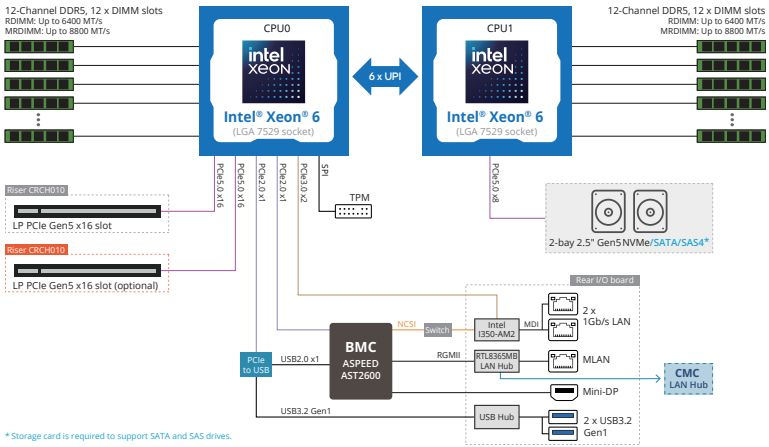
12-Channel DDR5, 12 x DIMM slots
RDIMM: Up to 6400 MT/s
MRDIMM: Up to 8800 MT/s

CPU0
intel xeon
Intel® Xeon® 6
(LGA 7529 socket)

6 x UPI

CPU1
intel xeon
Intel® Xeon® 6
(LGA 7529 socket)

12-Channel DDR5, 12 x DIMM slots
RDIMM: Up to 6400 MT/s
MRDIMM: Up to 8800 MT/s

PCIe5.0 x16
PCIe5.0 x16
PCIe2.0 x1
PCIe2.0 x1
PCIe3.0 x2
SPI
PCIe5.0 x8

Riser CRCH010
LP PCIe Gen5 x16 slot

Riser CRCH010
LP PCIe Gen5 x16 slot (optional)

TPM

2-bay 2.5" Gen5 NVMe/SATA/SAS4*

Rear I/O board

NCSI
Switch
Intel I350-AM2
MDI
2 x 1Gb/s LAN

BMC
ASPEED
AST2600

PCIe to USB
USB2.0 x1
RGMII
RTL8365MB LAN Hub
MLAN

CMC
LAN Hub

Mini-DP

USB3.2 Gen1
USB Hub
2 x USB3.2 Gen1

* Storage card is required to support SATA and SAS drives.